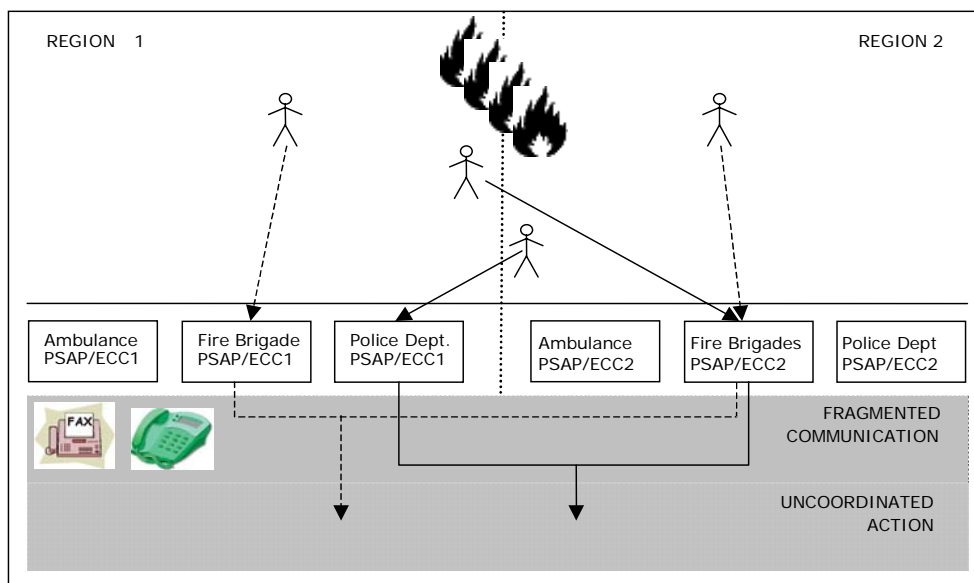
REGION 1

REGION 2

Ambulance PSAP/ECC1

Fire Brigade PSAP/ECC1

Police Dept. PSAP/ECC1

Ambulance PSAP/ECC2

Fire Brigades PSAP/ECC2

Police Dept PSAP/ECC2

FAX

FRAGMENTED COMMUNICATION

UNCOORDINATED ACTION